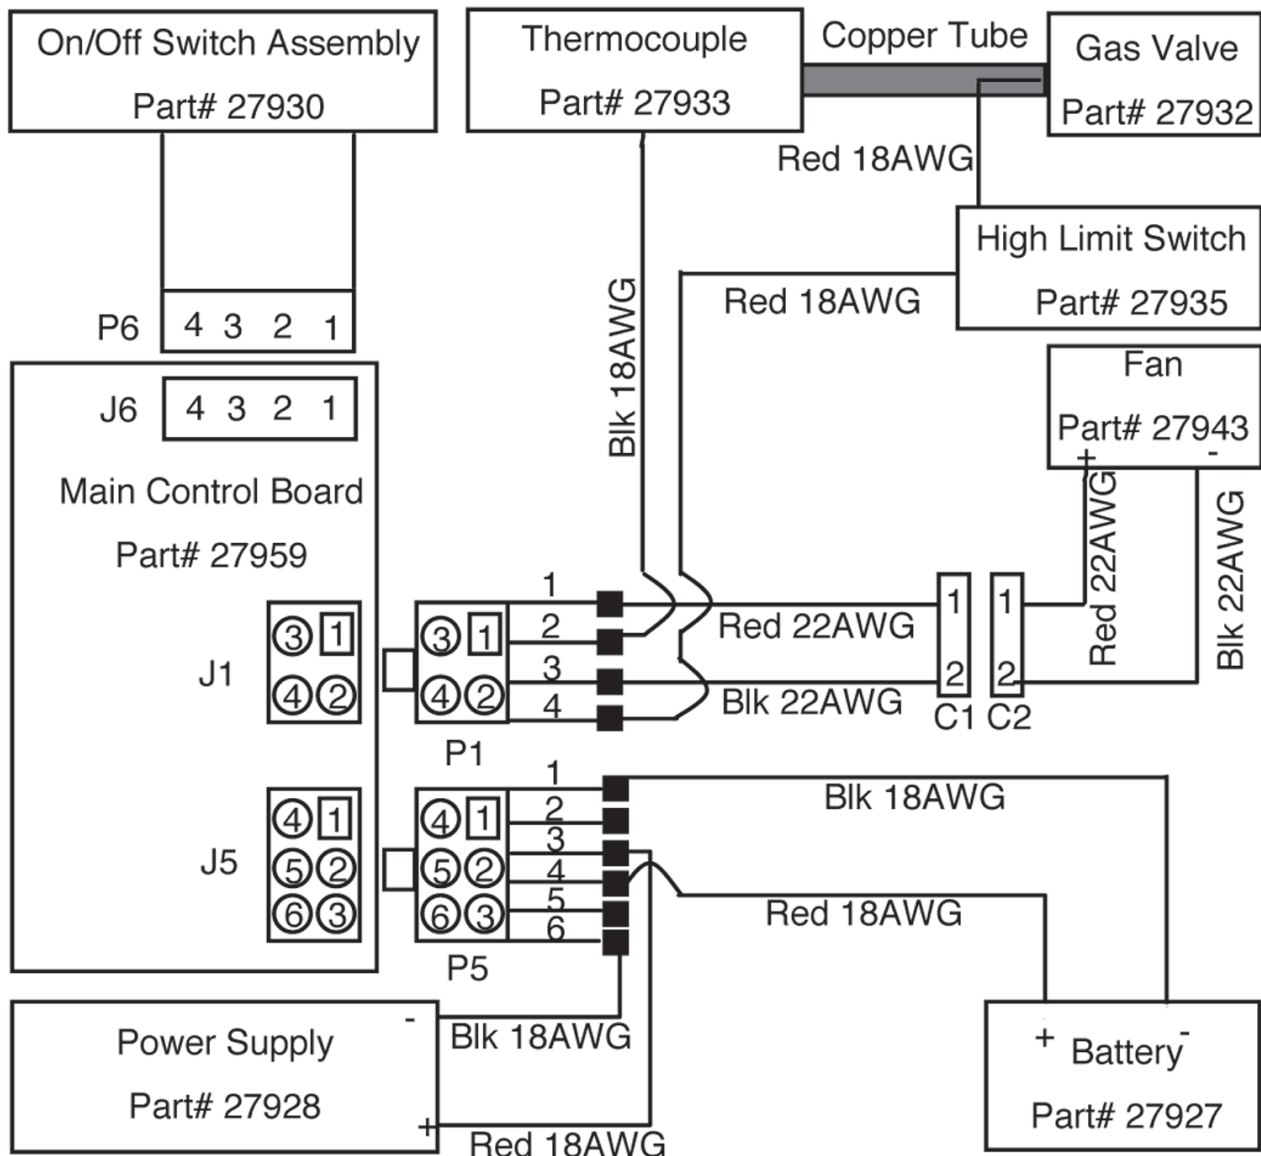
On/Off Switch Assembly
Part# 27930

Thermocouple
Part# 27933

Copper Tube

Gas Valve
Part# 27932

Red 18AWG

High Limit Switch
Part# 27935

Red 18AWG

Blk 18AWG

P6 4 3 2 1

J6 4 3 2 1

Fan
Part# 27943
+ -

Main Control Board
Part# 27959

Red 22AWG

Blk 22AWG

J1
3 1
4 2

3 1
4 2
P1

1
2
3
4

Red 22AWG
Blk 22AWG

1
2
C1

1
2
C2

J5
4 1
5 2
6 3

4 1
5 2
6 3
P5

1
2
3
4
5
6

Blk 18AWG

Red 18AWG

Power Supply
Part# 27928
-
+

Blk 18AWG
Red 18AWG

+ Battery -
Part# 27927